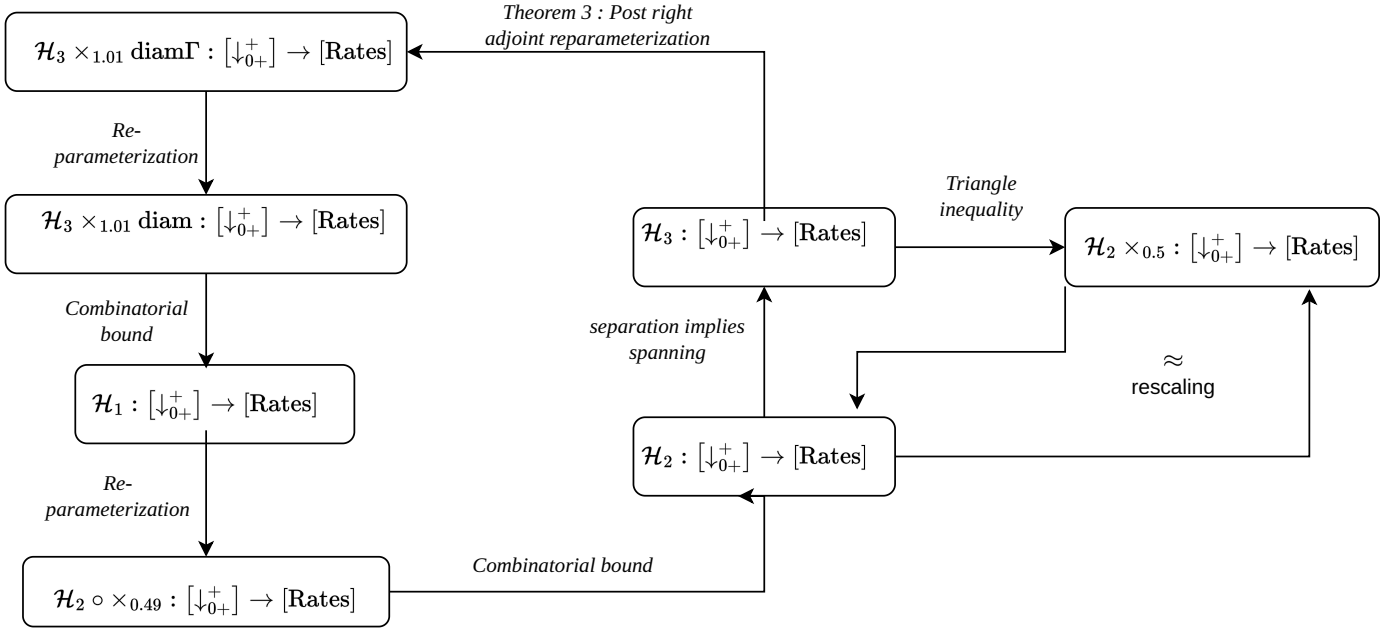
$\mathcal{H}_3 \times_{1.01} \mathrm{diam}\Gamma : [\downarrow_{0+}^{+}] \to [\mathrm{Rates}]$

Theorem 3 : Post right adjoint reparameterization

Re-parameterization

$\mathcal{H}_3 \times_{1.01} \mathrm{diam} : [\downarrow_{0+}^{+}] \to [\mathrm{Rates}]$

Combinatorial bound

$\mathcal{H}_1 : [\downarrow_{0+}^{+}] \to [\mathrm{Rates}]$

Re-parameterization

$\mathcal{H}_2 \circ \times_{0.49} : [\downarrow_{0+}^{+}] \to [\mathrm{Rates}]$

Combinatorial bound

$\mathcal{H}_3 : [\downarrow_{0+}^{+}] \to [\mathrm{Rates}]$

Triangle inequality

$\mathcal{H}_2 \times_{0.5} : [\downarrow_{0+}^{+}] \to [\mathrm{Rates}]$

separation implies spanning

$\approx$
rescaling

$\mathcal{H}_2 : [\downarrow_{0+}^{+}] \to [\mathrm{Rates}]$